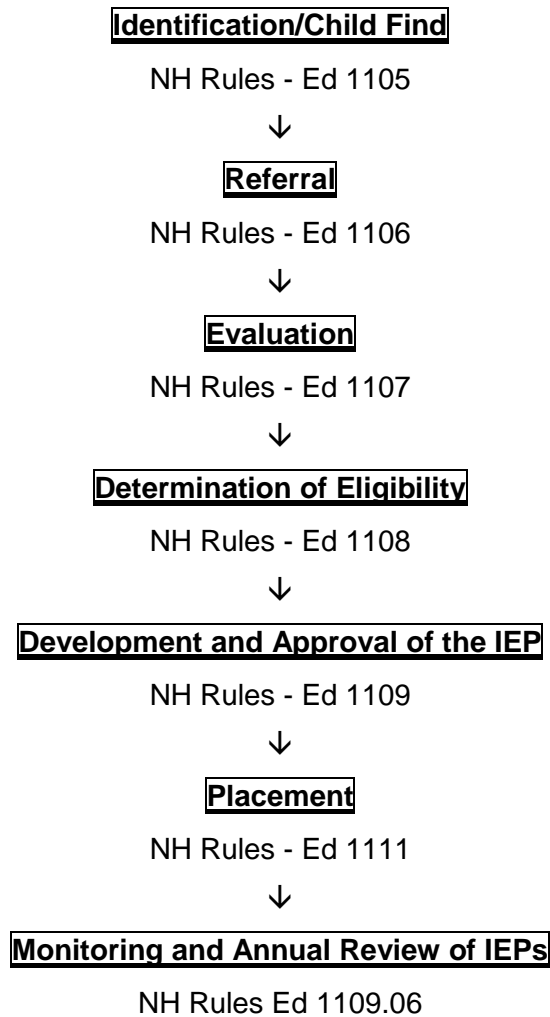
Identification/Child Find

NH Rules - Ed 1105

↓

Referral

NH Rules - Ed 1106

↓

Evaluation

NH Rules - Ed 1107

↓

Determination of Eligibility

NH Rules - Ed 1108

↓

Development and Approval of the IEP

NH Rules - Ed 1109

↓

Placement

NH Rules - Ed 1111

↓

Monitoring and Annual Review of IEPs

NH Rules Ed 1109.06